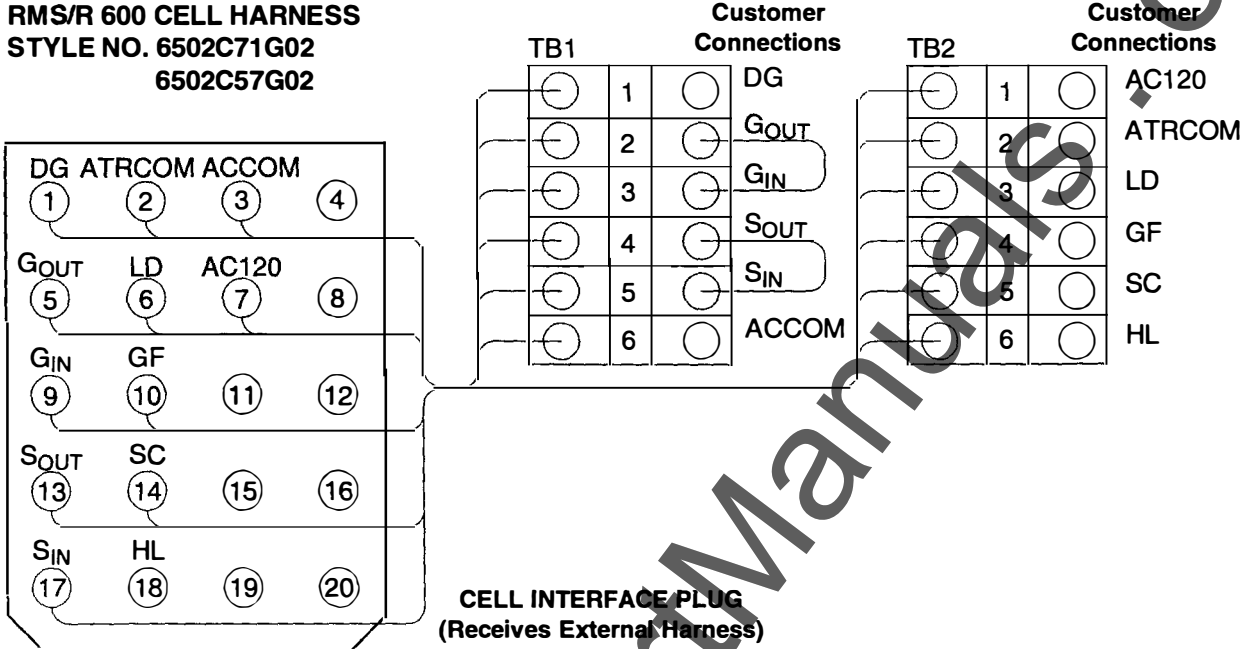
RMS/R 600 CELL HARNESS
STYLE NO. 6502C71G02
6502C57G02

DG ATRCOM ACCOM
1 2 3 4

$G_{OUT}$ LD AC120
5 6 7 8

$G_{IN}$ GF
9 10 11 12

$S_{OUT}$ SC
13 14 15 16

$S_{IN}$ HL
17 18 19 20

CELL INTERFACE PLUG
(Receives External Harness)

TB1

Customer
Connections

| | 1 | DG |
|---|---|---|
| | 2 | $G_{OUT}$ |
| | 3 | $G_{IN}$ |
| | 4 | $S_{OUT}$ |
| | 5 | $S_{IN}$ |
| | 6 | ACCOM |

TB2

Customer
Connections

| | 1 | AC120 |
|---|---|---|
| | 2 | ATRCOM |
| | 3 | LD |
| | 4 | GF |
| | 5 | SC |
| | 6 | HL |

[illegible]Manuals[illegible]